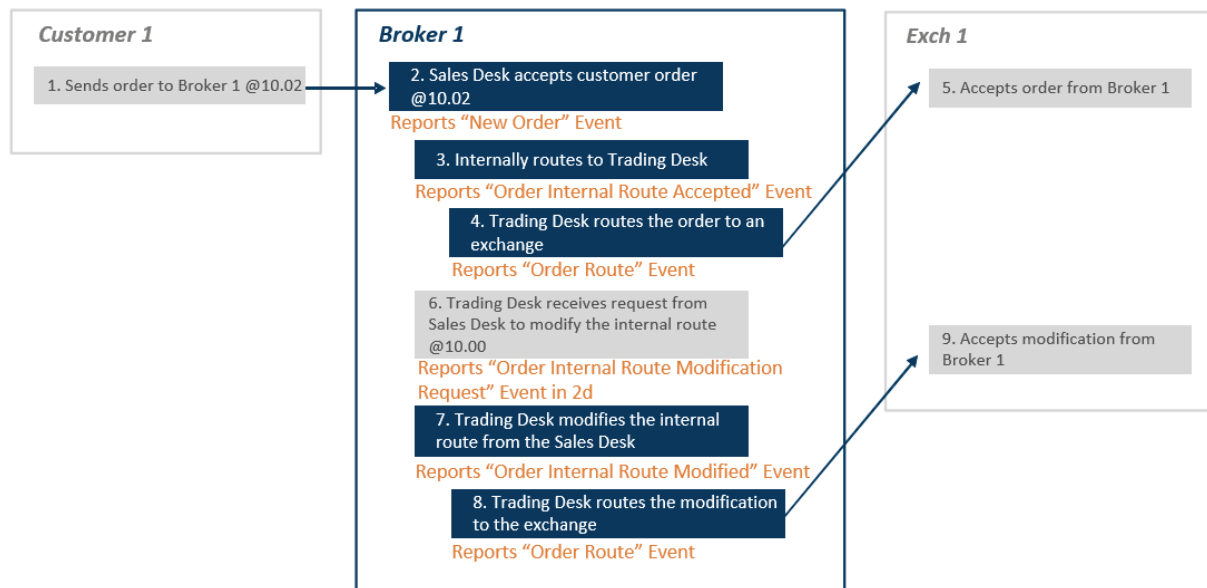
Customer 1

1. Sends order to Broker 1 @10.02

Broker 1

2. Sales Desk accepts customer order @10.02

Reports “New Order” Event

3. Internally routes to Trading Desk

Reports “Order Internal Route Accepted” Event

4. Trading Desk routes the order to an exchange

Reports “Order Route” Event

6. Trading Desk receives request from Sales Desk to modify the internal route @10.00

Reports “Order Internal Route Modification Request” Event in 2d

7. Trading Desk modifies the internal route from the Sales Desk

Reports “Order Internal Route Modified” Event

8. Trading Desk routes the modification to the exchange

Reports “Order Route” Event

Exch 1

5. Accepts order from Broker 1

9. Accepts modification from Broker 1